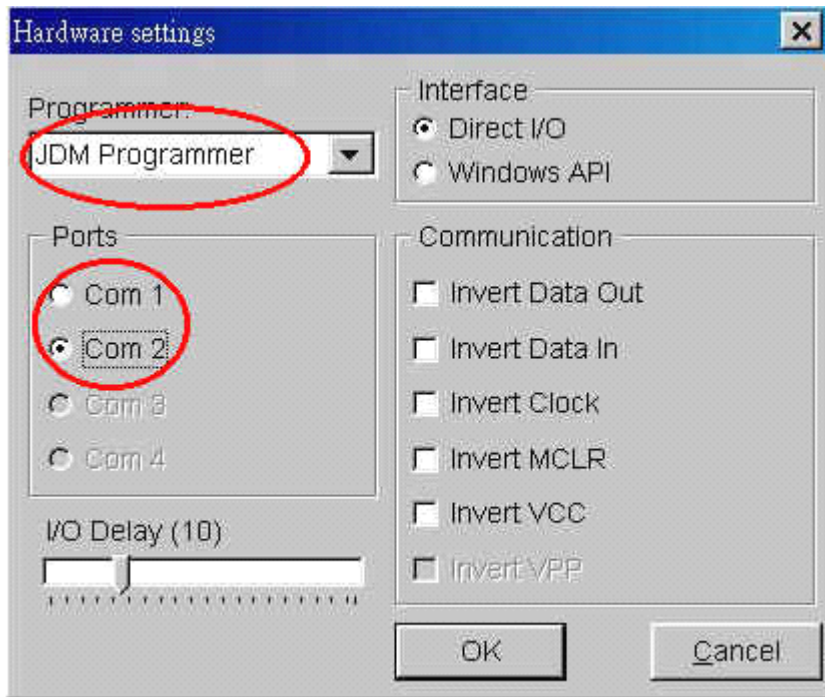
Hardware settings

Programmer:
JDM Programmer

Ports
Com 1
Com 2
Com 3
Com 4

I/O Delay (10)

Interface
Direct I/O
Windows API

Communication
Invert Data Out
Invert Data In
Invert Clock
Invert MCLR
Invert VCC
Invert VPP

OK
Cancel